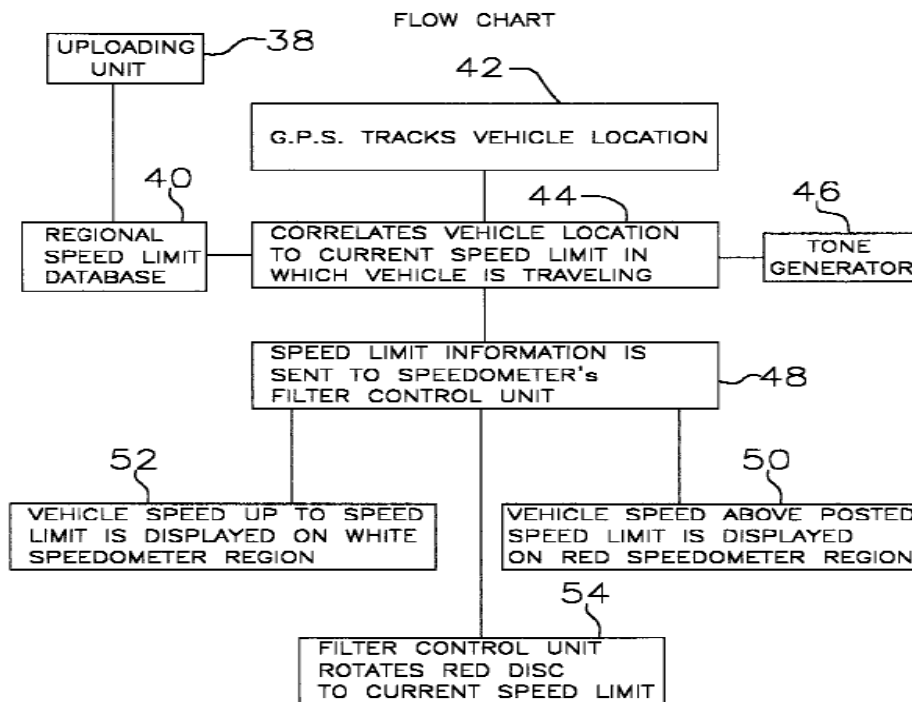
FLOW CHART

UPLOADING UNIT

38

42

G.P.S. TRACKS VEHICLE LOCATION

40

REGIONAL SPEED LIMIT DATABASE

44

CORRELATES VEHICLE LOCATION TO CURRENT SPEED LIMIT IN WHICH VEHICLE IS TRAVELING

46

TONE GENERATOR

SPEED LIMIT INFORMATION IS SENT TO SPEEDOMETER's FILTER CONTROL UNIT

48

52

VEHICLE SPEED UP TO SPEED LIMIT IS DISPLAYED ON WHITE SPEEDOMETER REGION

50

VEHICLE SPEED ABOVE POSTED SPEED LIMIT IS DISPLAYED ON RED SPEEDOMETER REGION

54

FILTER CONTROL UNIT ROTATES RED DISC TO CURRENT SPEED LIMIT